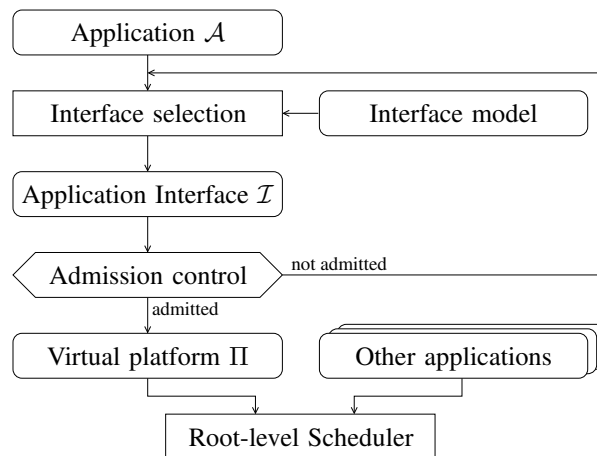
Application $\mathcal{A}$

Interface selection

Interface model

Application Interface $\mathcal{I}$

Admission control

not admitted

admitted

Virtual platform $\Pi$

Other applications

Root-level Scheduler